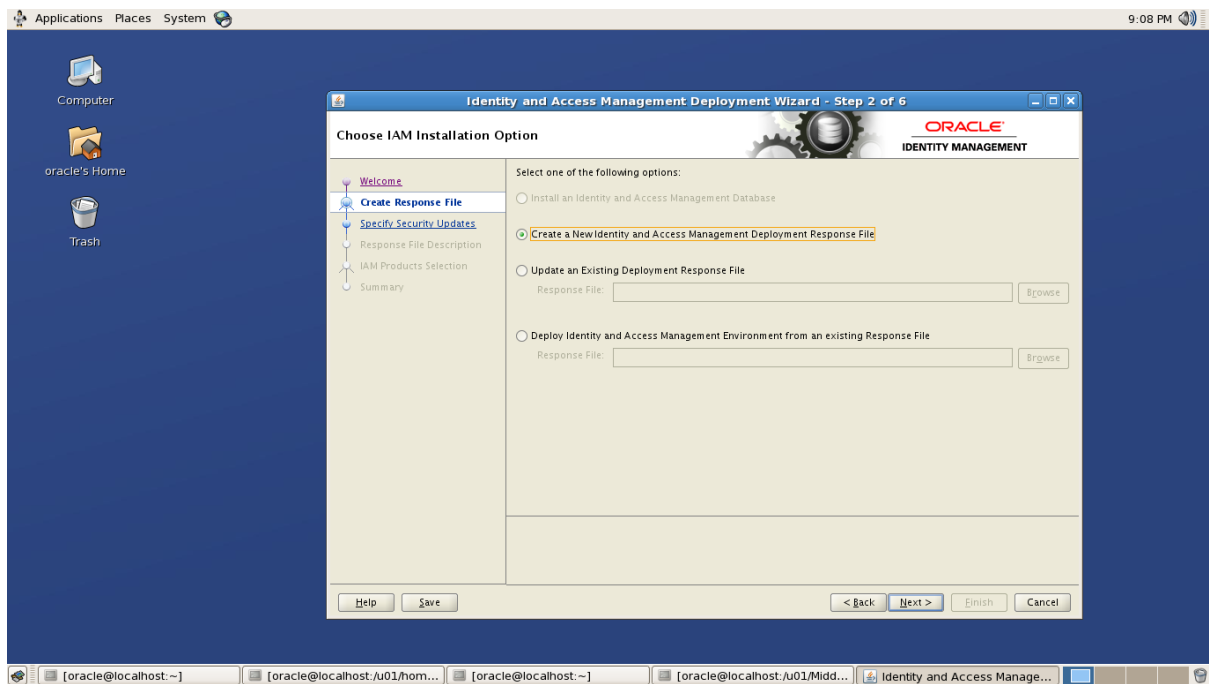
Applications Places System

9:08 PM

Computer

oracle's Home

Trash

Identity and Access Management Deployment Wizard - Step 2 of 6

Choose IAM Installation Option

ORACLE
IDENTITY MANAGEMENT

Welcome
Create Response File
Specify Security Updates
Response File Description
IAM Products Selection
Summary

Select one of the following options:

Install an Identity and Access Management Database

Create a New Identity and Access Management Deployment Response File

Update an Existing Deployment Response File

Response File:

Browse

Deploy Identity and Access Management Environment from an existing Response File

Response File:

Browse

Help Save

< Back Next > Finish Cancel

[oracle@localhost:~] [oracle@localhost:/u01/hom... [oracle@localhost:~] [oracle@localhost:/u01/Midd... Identity and Access Manage...